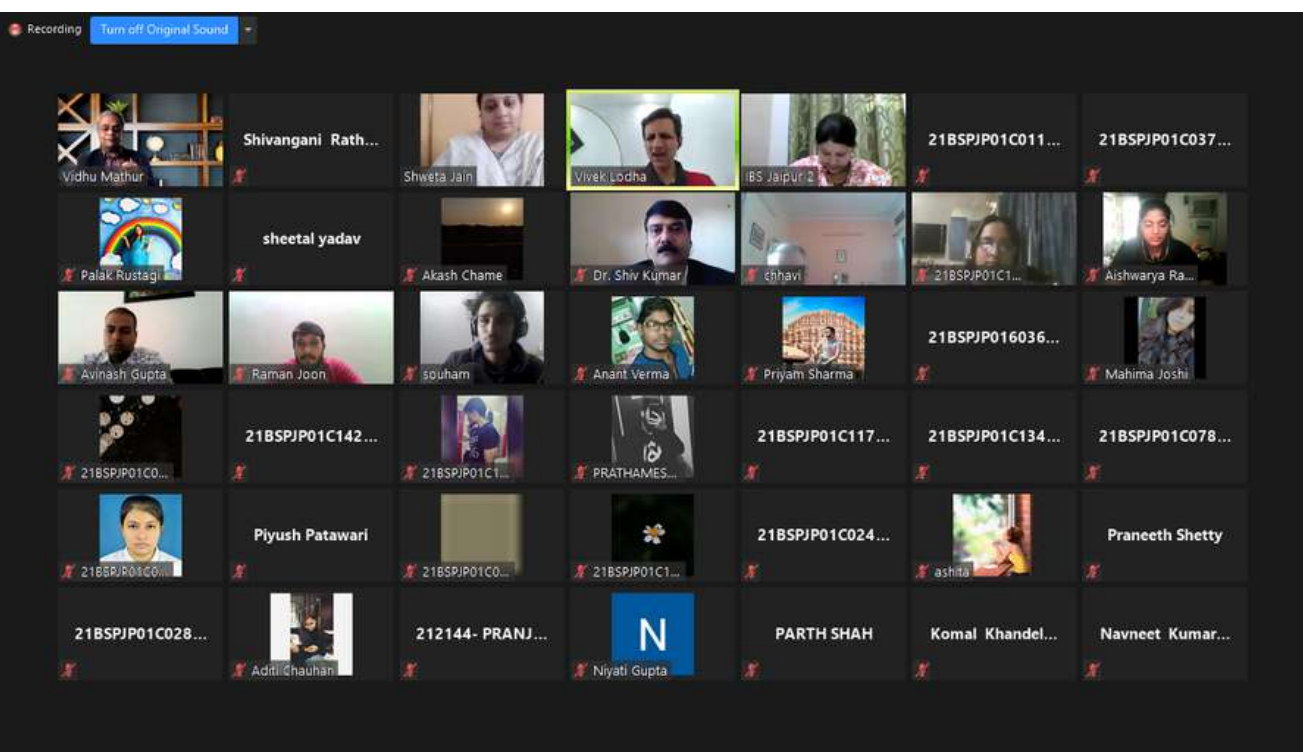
Recording Turn off Original Sound

Vidhu Mathur
Shivangani Rath...
Shweta Jain
Vivek Lodha
IBS Jaipur 2
21BSPJP01C011...
21BSPJP01C037...

Palak Rustagi
sheetal yadav
Akash Chame
Dr. Shiv Kumar
chhavi
21BSPJP01C1...
Aishwarya Ra...

Avinash Gupta
Raman Joon
souham
Anant Verma
Priyam Sharma
21BSPJP016036...
Mahima Joshi

21BSPJP01C0...
21BSPJP01C142...
21BSPJP01C1...
PRATHAMES...
21BSPJP01C117...
21BSPJP01C134...
21BSPJP01C078...

21BSPJP01C0...
Piyush Patawari
21BSPJP01C0...
21BSPJP01C1...
21BSPJP01C024...
ashita
Praneeth Shetty

21BSPJP01C028...
Aditi Chauhan
212144- PRANJ...
N
Niyati Gupta
PARTH SHAH
Komal Khandel...
Navneet Kumar...